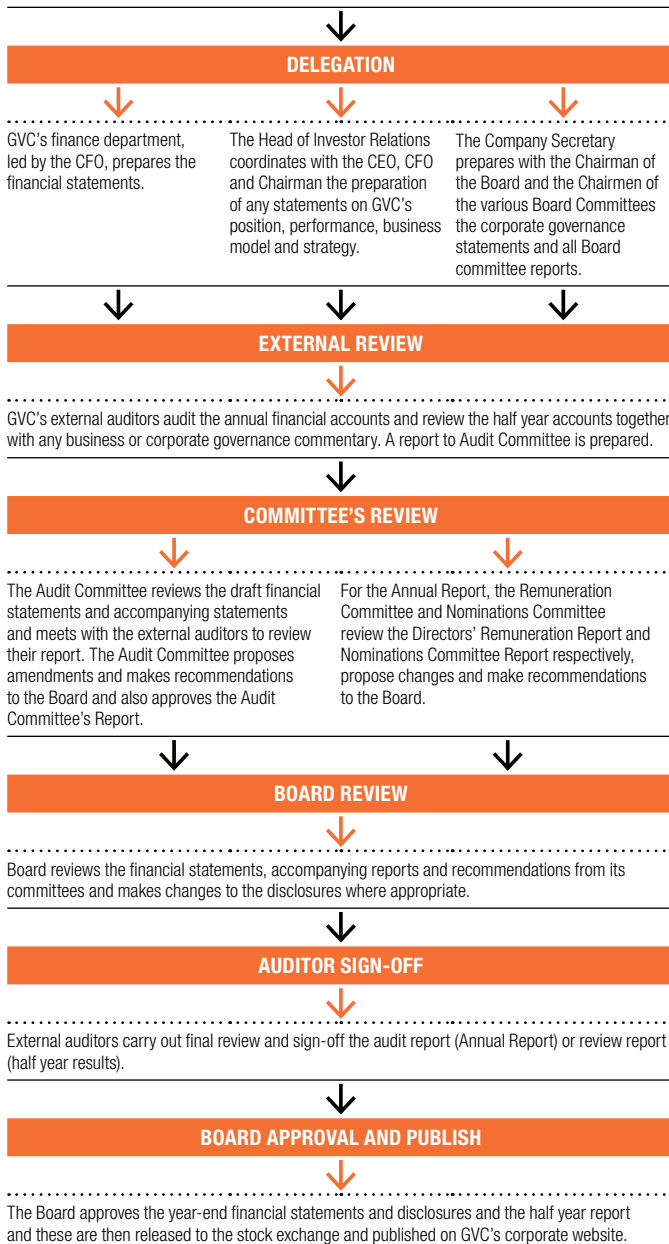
DELEGATION

GVC's finance department, led by the CFO, prepares the financial statements.

The Head of Investor Relations coordinates with the CEO, CFO and Chairman the preparation of any statements on GVC's position, performance, business model and strategy.

The Company Secretary prepares with the Chairman of the Board and the Chairmen of the various Board Committees the corporate governance statements and all Board committee reports.

EXTERNAL REVIEW

GVC's external auditors audit the annual financial accounts and review the half year accounts together with any business or corporate governance commentary. A report to Audit Committee is prepared.

COMMITTEE'S REVIEW

The Audit Committee reviews the draft financial statements and accompanying statements and meets with the external auditors to review their report. The Audit Committee proposes amendments and makes recommendations to the Board and also approves the Audit Committee's Report.

For the Annual Report, the Remuneration Committee and Nominations Committee review the Directors' Remuneration Report and Nominations Committee Report respectively, propose changes and make recommendations to the Board.

BOARD REVIEW

Board reviews the financial statements, accompanying reports and recommendations from its committees and makes changes to the disclosures where appropriate.

AUDITOR SIGN-OFF

External auditors carry out final review and sign-off the audit report (Annual Report) or review report (half year results).

BOARD APPROVAL AND PUBLISH

The Board approves the year-end financial statements and disclosures and the half year report and these are then released to the stock exchange and published on GVC's corporate website.